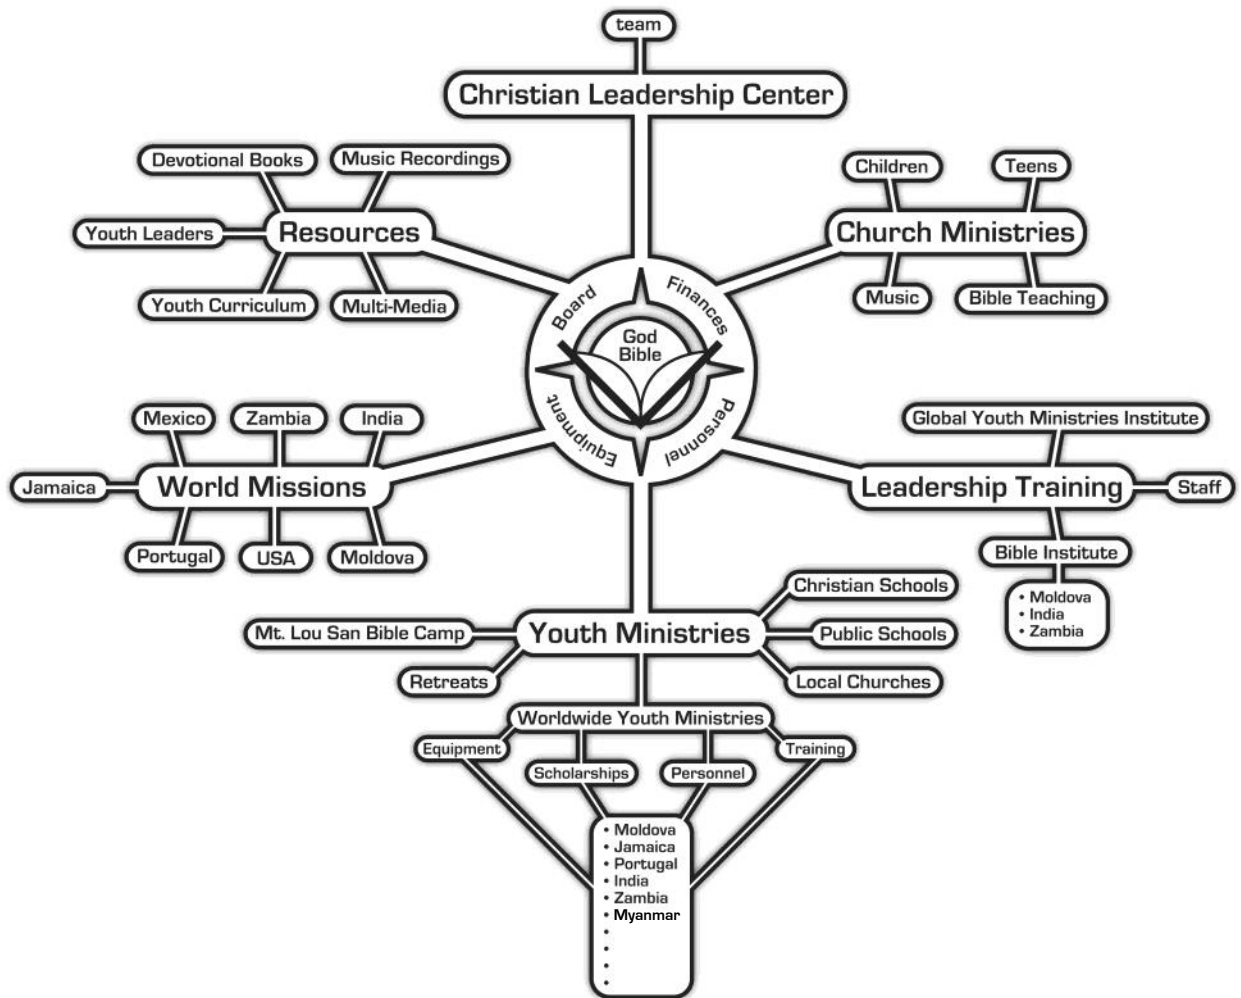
team

Christian Leadership Center

Devotional Books
Music Recordings
Youth Leaders
Resources
Youth Curriculum
Multi-Media

Children
Teens
Church Ministries
Music
Bible Teaching

Board
Finances
God
Bible
Equipment
Personnel

Mexico
Zambia
India
Jamaica
World Missions
Portugal
USA
Moldova

Global Youth Ministries Institute
Leadership Training
Staff
Bible Institute
• Moldova
• India
• Zambia

Christian Schools
Mt. Lou San Bible Camp
Youth Ministries
Public Schools
Retreats
Local Churches

Worldwide Youth Ministries
Equipment
Training
Scholarships
Personnel

• Moldova
• Jamaica
• Portugal
• India
• Zambia
• Myanmar
•
•
•
•